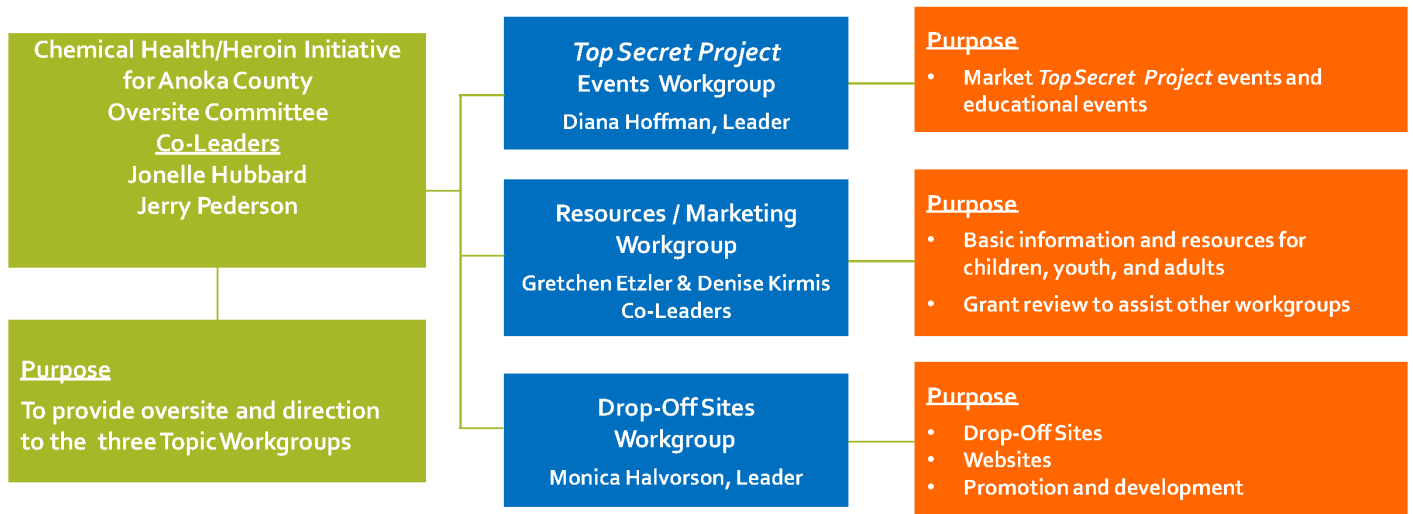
Chemical Health/Heroin Initiative for Anoka County Oversite Committee
Co-Leaders
Jonelle Hubbard
Jerry Pederson

Purpose
To provide oversite and direction to the three Topic Workgroups

Top Secret Project
Events Workgroup
Diana Hoffman, Leader

Purpose
• Market Top Secret Project events and educational events

Resources / Marketing Workgroup
Gretchen Etzler & Denise Kirmis
Co-Leaders

Purpose
• Basic information and resources for children, youth, and adults
• Grant review to assist other workgroups

Drop-Off Sites
Workgroup
Monica Halvorson, Leader

Purpose
• Drop-Off Sites
• Websites
• Promotion and development